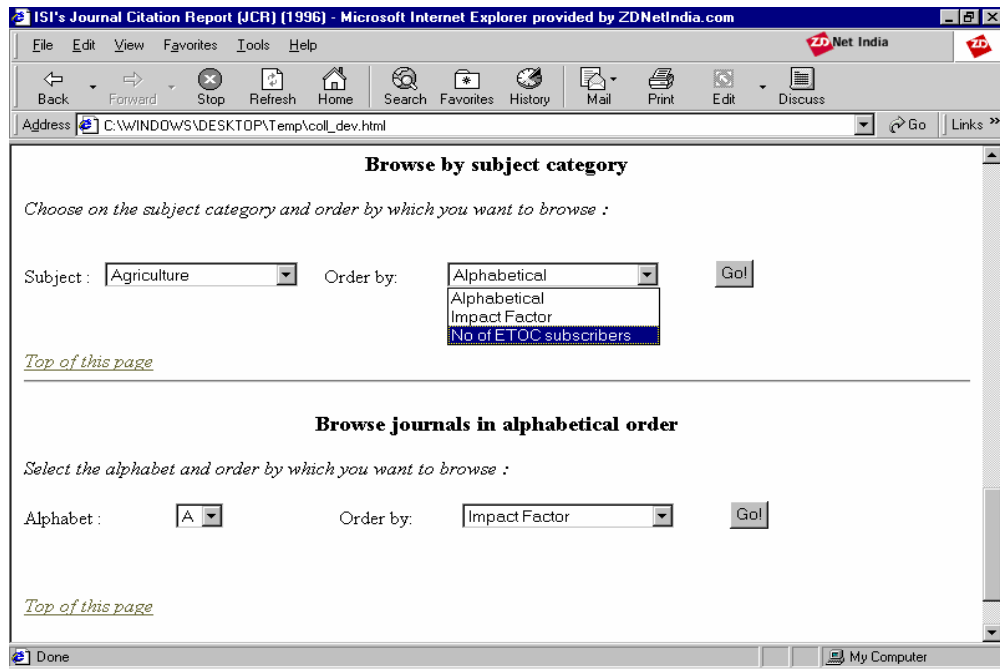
ISI's Journal Citation Report (JCR) (1996) - Microsoft Internet Explorer provided by ZDNetIndia.com

File Edit View Favorites Tools Help

ZD Net India

Back Forward Stop Refresh Home Search Favorites History Mail Print Edit Discuss

Address C:\WINDOWS\DESKTOP\Temp\coll_dev.html

Go Links »

**Browse by subject category**

*Choose on the subject category and order by which you want to browse :*

Subject : Agriculture Order by: Alphabetical Go!

Alphabetical
Impact Factor
No of ETOC subscribers

*Top of this page*

**Browse journals in alphabetical order**

*Select the alphabet and order by which you want to browse :*

Alphabet : A Order by: Impact Factor Go!

*Top of this page*

Done My Computer